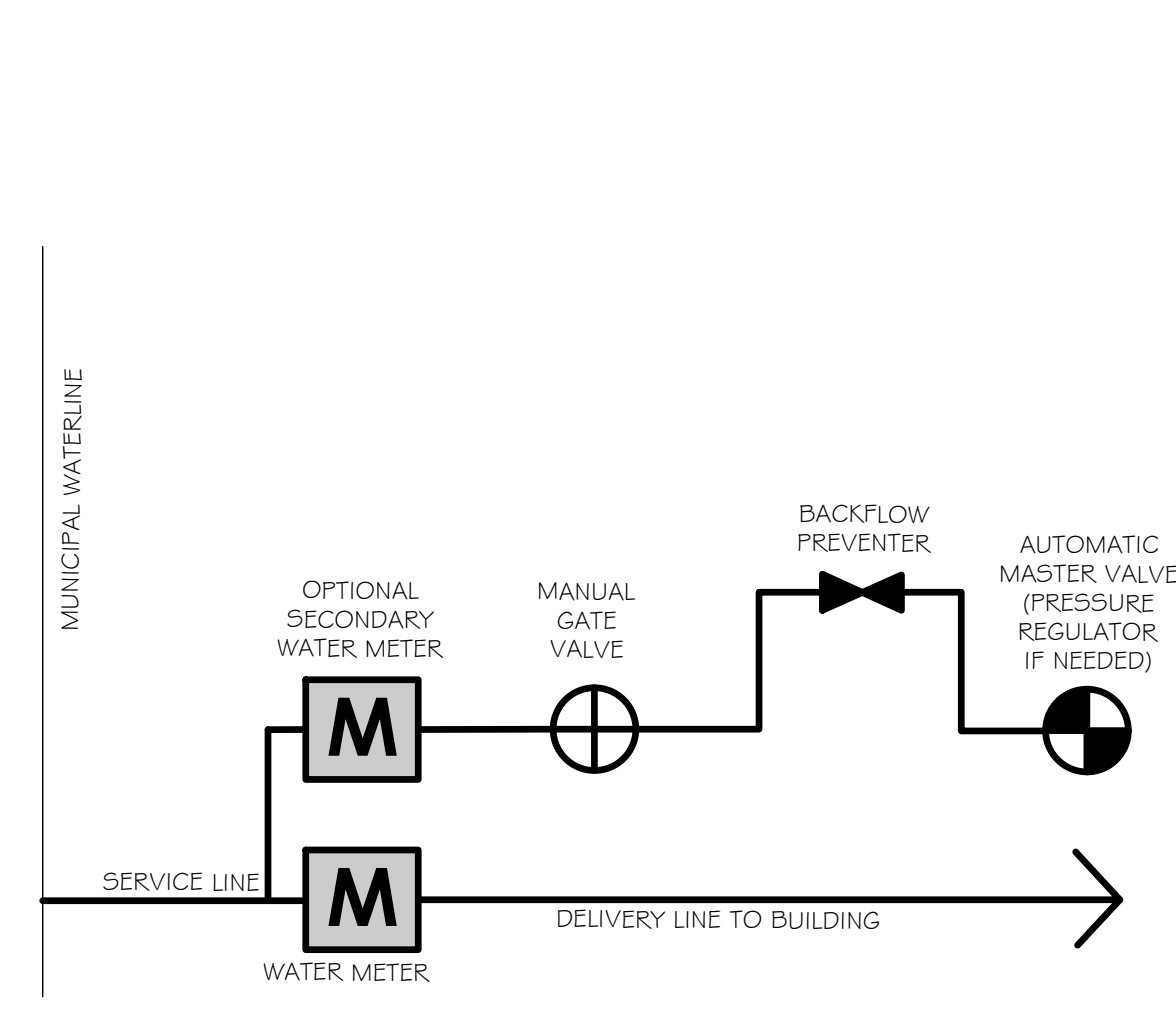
MUNICIPAL WATERLINE

OPTIONAL SECONDARY WATER METER

MANUAL GATE VALVE

BACKFLOW PREVENTER

AUTOMATIC MASTER VALVE (PRESSURE REGULATOR IF NEEDED)

M

SERVICE LINE

M

DELIVERY LINE TO BUILDING

WATER METER